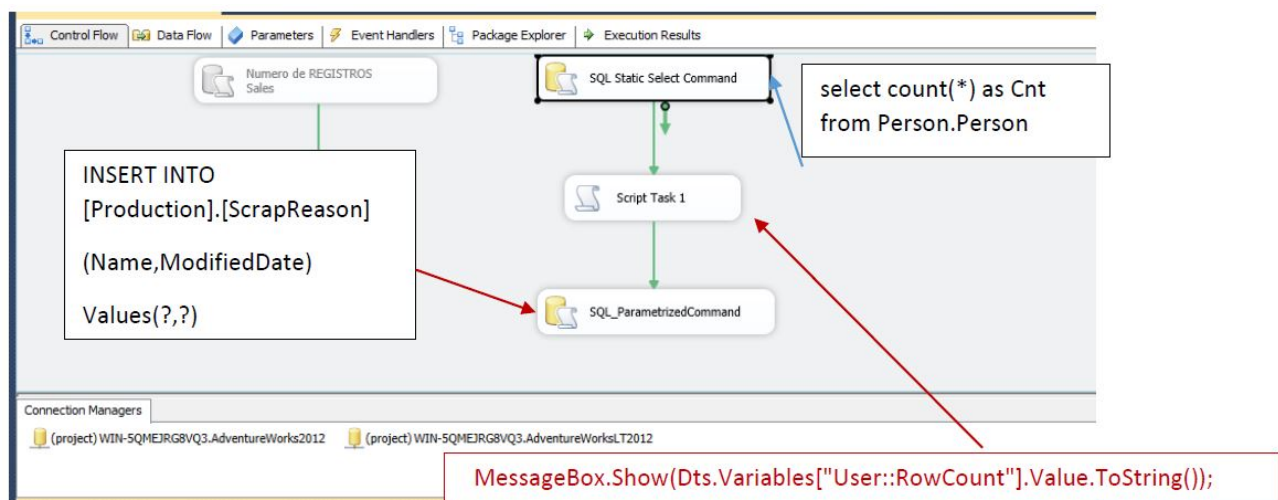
Control Flow | Data Flow | Parameters | Event Handlers | Package Explorer | Execution Results

Numero de REGISTROS Sales

SQL Static Select Command

select count(*) as Cnt
from Person.Person

INSERT INTO
[Production].[ScrapReason]

(Name,ModifiedDate)

Values(?,?)

Script Task 1

SQL_ParametrizedCommand

Connection Managers

(project) WIN-5QMEJRG8VQ3.AdventureWorks2012

(project) WIN-5QMEJRG8VQ3.AdventureWorksLT2012

MessageBox.Show(Dts.Variables["User::RowCount"].Value.ToString());